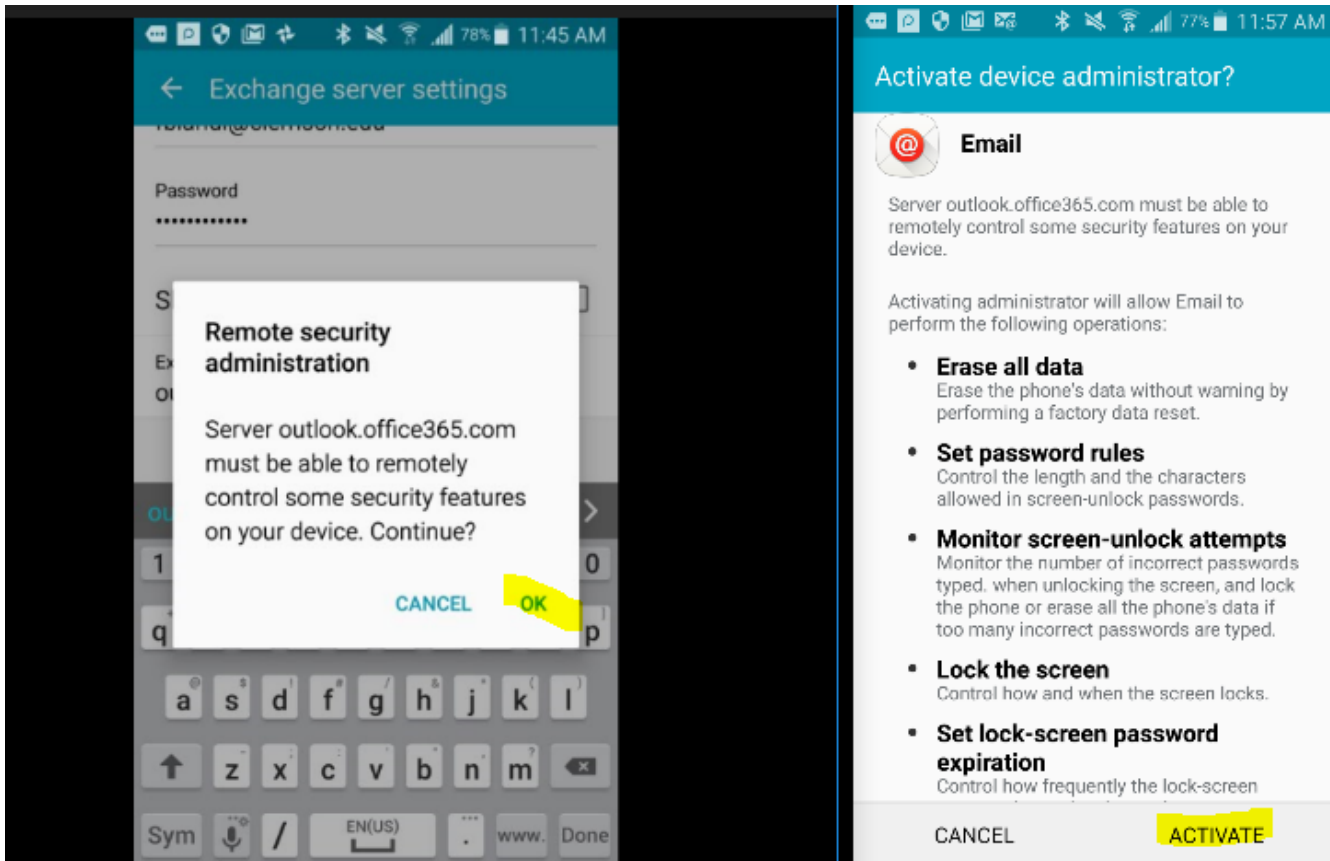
78% 11:45 AM

Exchange server settings

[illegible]@clemson.edu

Password
••••••••••••

S

Ex
ou

Remote security administration

Server outlook.office365.com must be able to remotely control some security features on your device. Continue?

CANCEL OK

ou

1 0

q p

a s d f g h j k l

z x c v b n m

Sym / EN(US) . www. Done

77% 11:57 AM

Activate device administrator?

Email

Server outlook.office365.com must be able to remotely control some security features on your device.

Activating administrator will allow Email to perform the following operations:

• Erase all data
Erase the phone's data without warning by performing a factory data reset.

• Set password rules
Control the length and the characters allowed in screen-unlock passwords.

• Monitor screen-unlock attempts
Monitor the number of incorrect passwords typed. when unlocking the screen, and lock the phone or erase all the phone's data if too many incorrect passwords are typed.

• Lock the screen
Control how and when the screen locks.

• Set lock-screen password expiration
Control how frequently the lock-screen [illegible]

CANCEL ACTIVATE